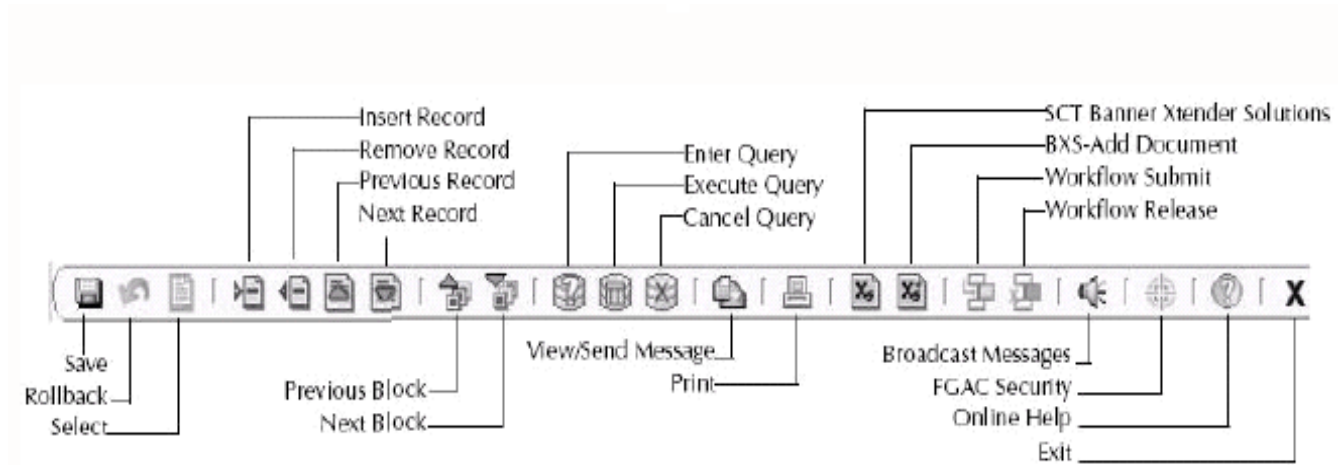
Insert Record
Remove Record
Previous Record
Next Record
Enter Query
Execute Query
Cancel Query
SCT Banner Xtender Solutions
BXS-Add Document
Workflow Submit
Workflow Release

X

Save
Rollback
Select
Previous Block
Next Block
View/Send Message
Print
Broadcast Messages
FGAC Security
Online Help
Exit